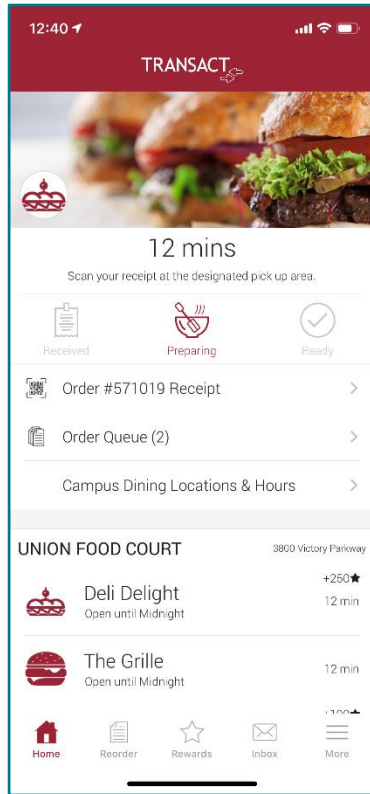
12:40

TRANSACT

12 mins

Scan your receipt at the designated pick up area.

Received

Preparing

Ready

Order #571019 Receipt

Order Queue (2)

Campus Dining Locations & Hours

UNION FOOD COURT

3800 Victory Parkway

Deli Delight

Open until Midnight

+250★

12 min

The Grille

Open until Midnight

12 min

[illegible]

Home

Reorder

Rewards

Inbox

More